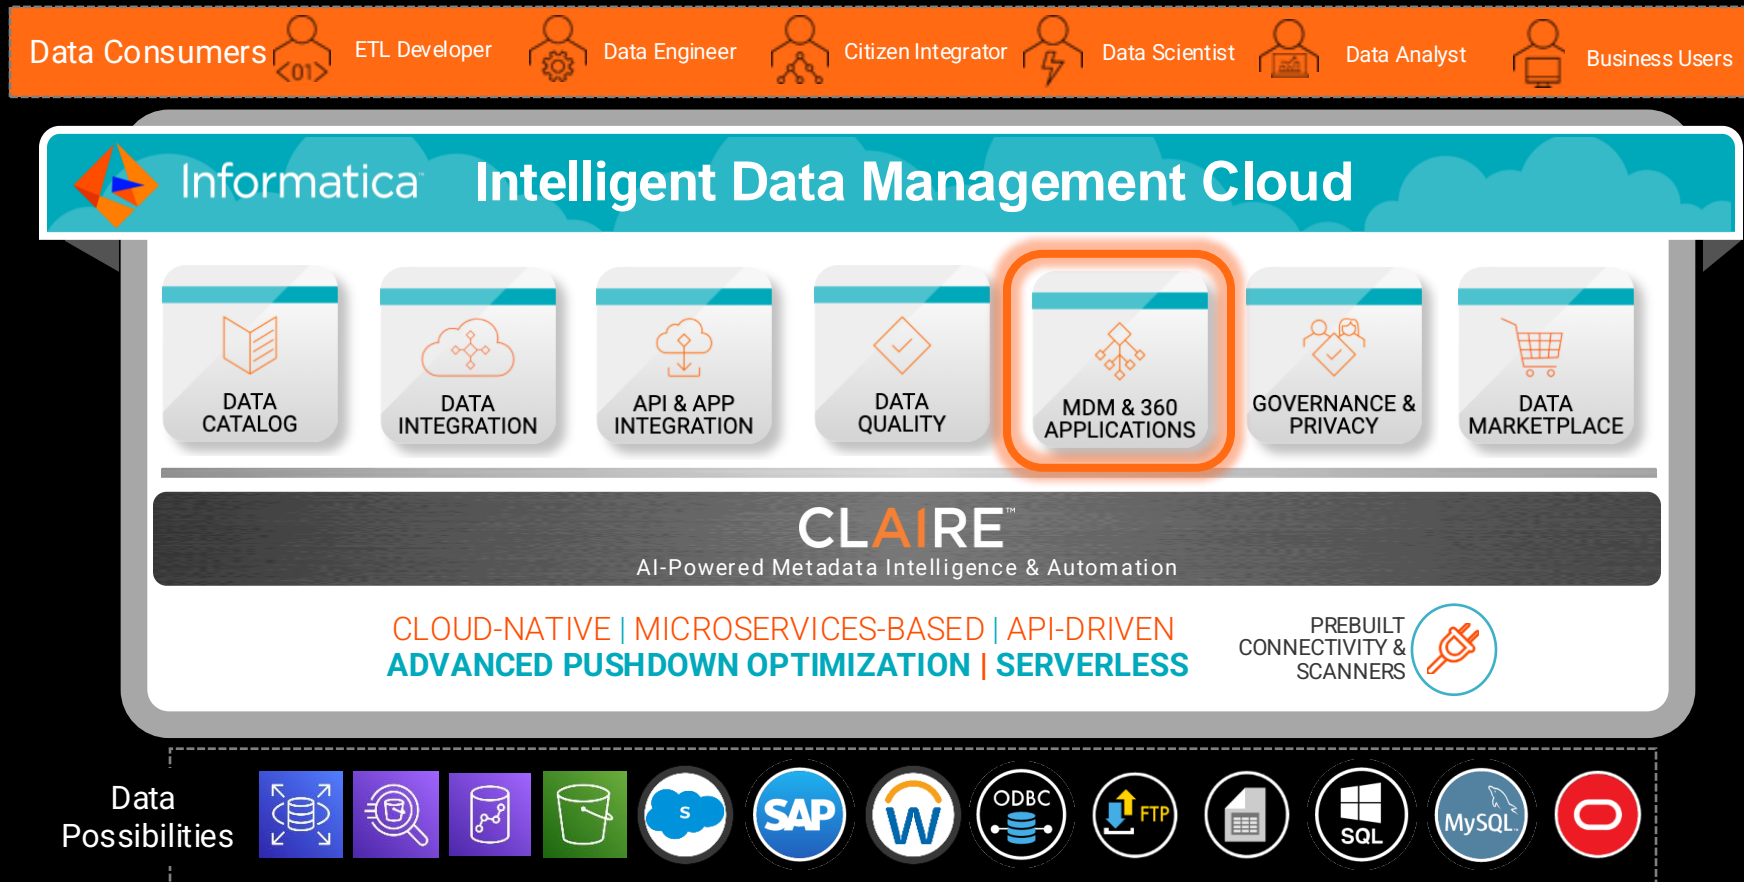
Data Consumers <01> ETL Developer Data Engineer Citizen Integrator Data Scientist Data Analyst Business Users

Informatica Intelligent Data Management Cloud

DATA CATALOG

DATA INTEGRATION

API & APP INTEGRATION

DATA QUALITY

MDM & 360 APPLICATIONS

GOVERNANCE & PRIVACY

DATA MARKETPLACE

CLAIRE™
AI-Powered Metadata Intelligence & Automation

CLOUD-NATIVE | MICROSERVICES-BASED | API-DRIVEN
ADVANCED PUSHDOWN OPTIMIZATION | SERVERLESS

PREBUILT CONNECTIVITY & SCANNERS

Data Possibilities

S SAP W ODBC FTP SQL MySQL